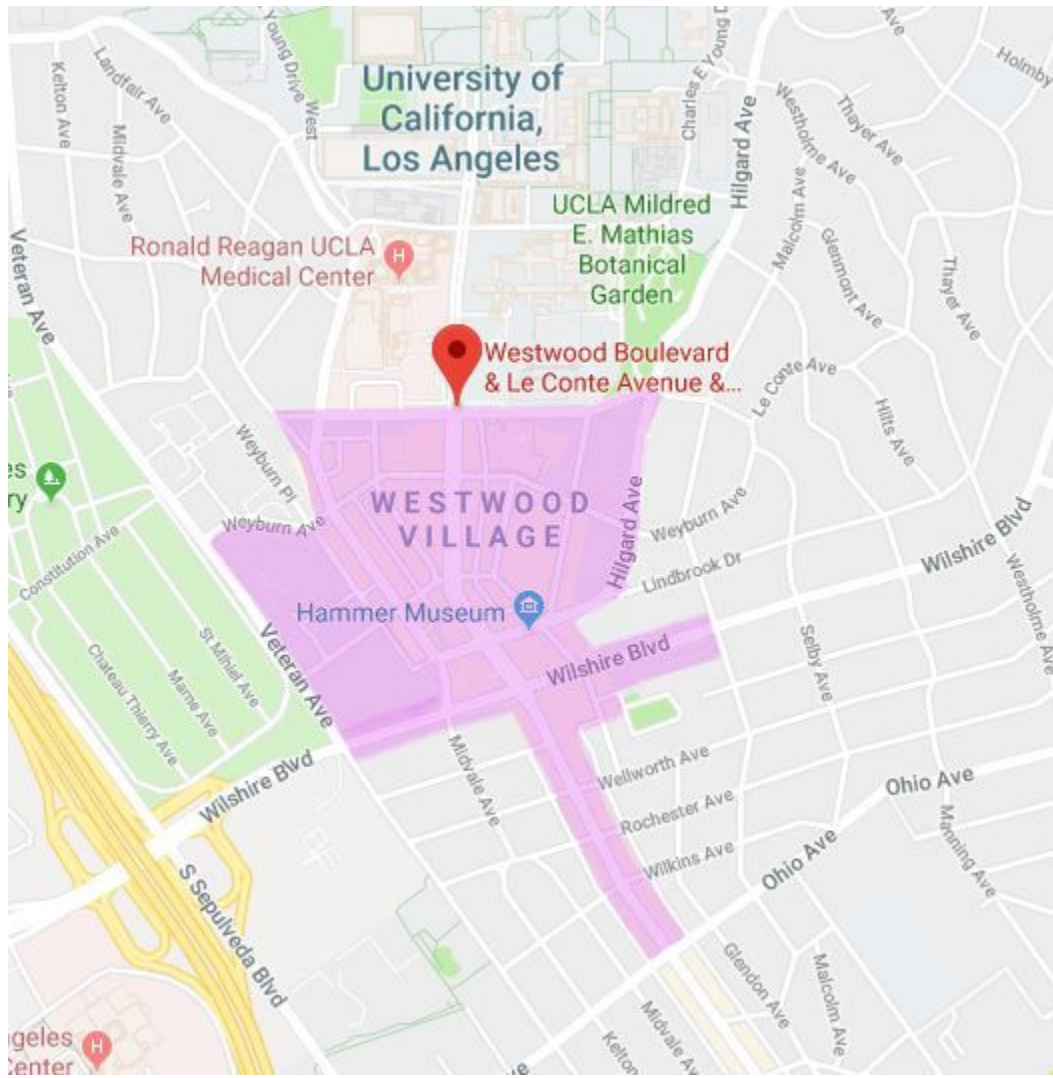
University of California, Los Angeles

Young Drive West

Charles E Young D

Landfair Ave

Kelton Ave

Midvale Ave

Hilgard Ave

Westholme Ave

Thayer Ave

Holmby

UCLA Mildred E. Mathias Botanical Garden

Ronald Reagan UCLA Medical Center

Malcolm Ave

Glenmont Ave

Thayer Ave

Veteran Ave

Westwood Boulevard & Le Conte Avenue &...

Le Conte Ave

Hilts Ave

Weyburn Pl

WESTWOOD VILLAGE

Hilgard Ave

Weyburn Ave

Weyburn Ave

es
ry

Constitution Ave

Lindbrook Dr

Wilshire Blvd

Westholme Ave

Hammer Museum

St Mihiel Ave

Chateau Thierry Ave

Marne Ave

Veteran Ave

Wilshire Blvd

Selby Ave

Midvale Ave

Wellworth Ave

Wilshire Blvd

Rochester Ave

Ohio Ave

Manning Ave

Wilkins Ave

Ohio Ave

S Sepulveda Blvd

Glendon Ave

Malcolm Ave

Midvale Ave

Kelton

ve

geles
Center